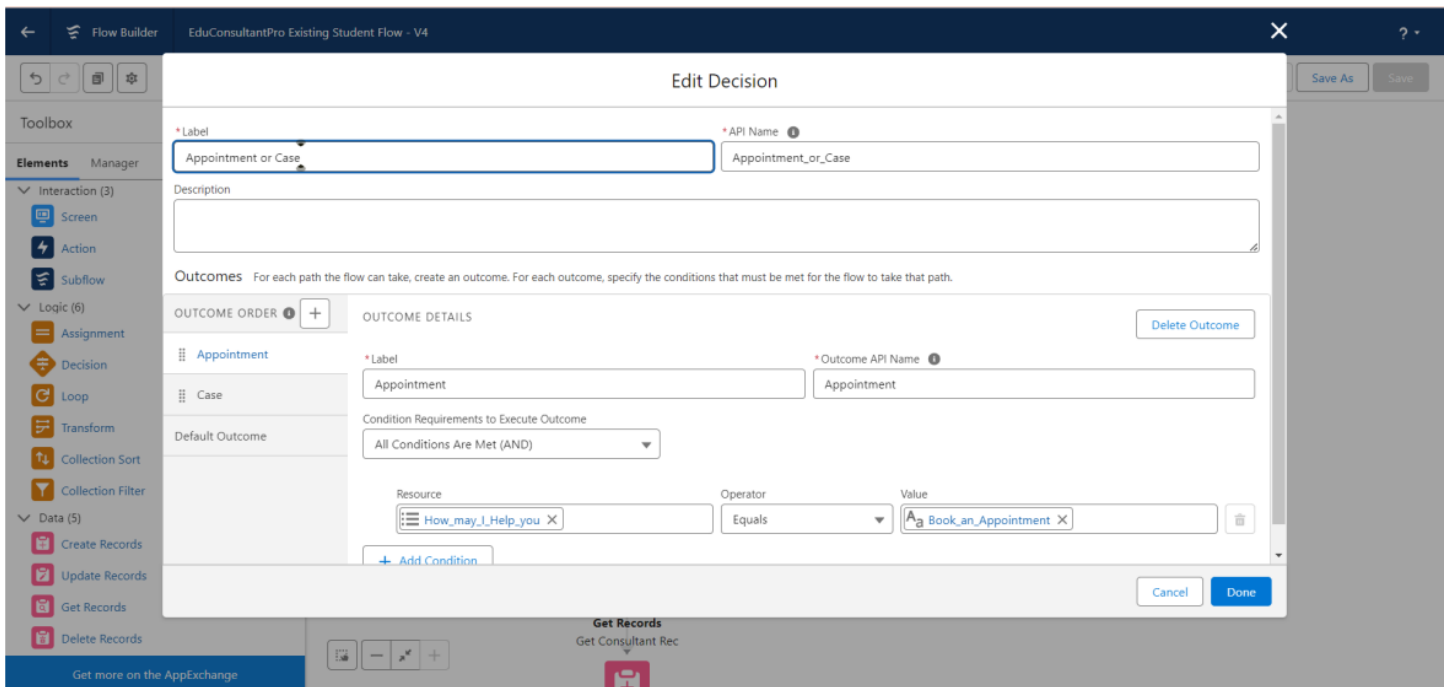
Flow Builder EduConsultantPro Existing Student Flow - V4

? 

Save As Save

Toolbox

Elements Manager

Interaction (3)

Screen

Action

Subflow

Logic (6)

Assignment

Decision

Loop

Transform

Collection Sort

Collection Filter

Data (5)

Create Records

Update Records

Get Records

Delete Records

Get more on the AppExchange

Edit Decision

*Label

Appointment or Case

*API Name

Appointment_or_Case

Description

Outcomes For each path the flow can take, create an outcome. For each outcome, specify the conditions that must be met for the flow to take that path.

OUTCOME ORDER

Appointment

Case

Default Outcome

OUTCOME DETAILS

Delete Outcome

*Label

Appointment

*Outcome API Name

Appointment

Condition Requirements to Execute Outcome

All Conditions Are Met (AND)

Resource

How_may_I_Help_you

Operator

Equals

Value

Book_an_Appointment

+ Add Condition

Cancel Done

Get Records

Get Consultant Rec